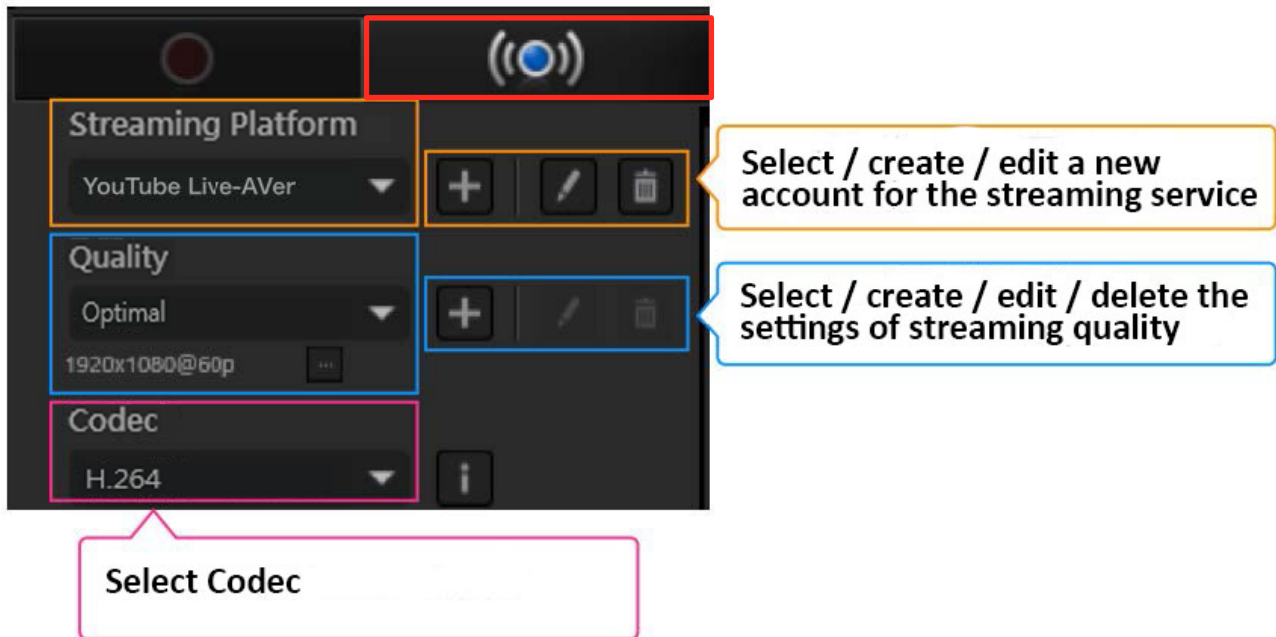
Streaming Platform

YouTube Live-AVer

Select / create / edit a new account for the streaming service

Quality

Optimal

1920x1080@60p

Select / create / edit / delete the settings of streaming quality

Codec

H.264

Select Codec